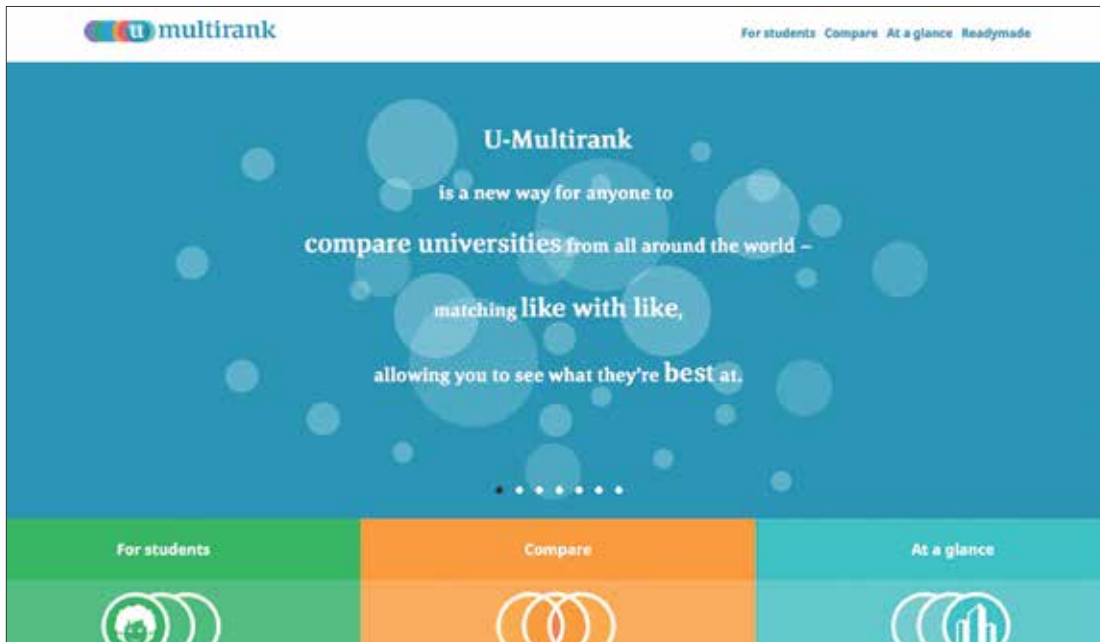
u multirank

For students Compare At a glance Readymade

U-Multirank

is a new way for anyone to

compare universities from all around the world –

matching like with like,

allowing you to see what they're best at.

For students

Compare

At a glance